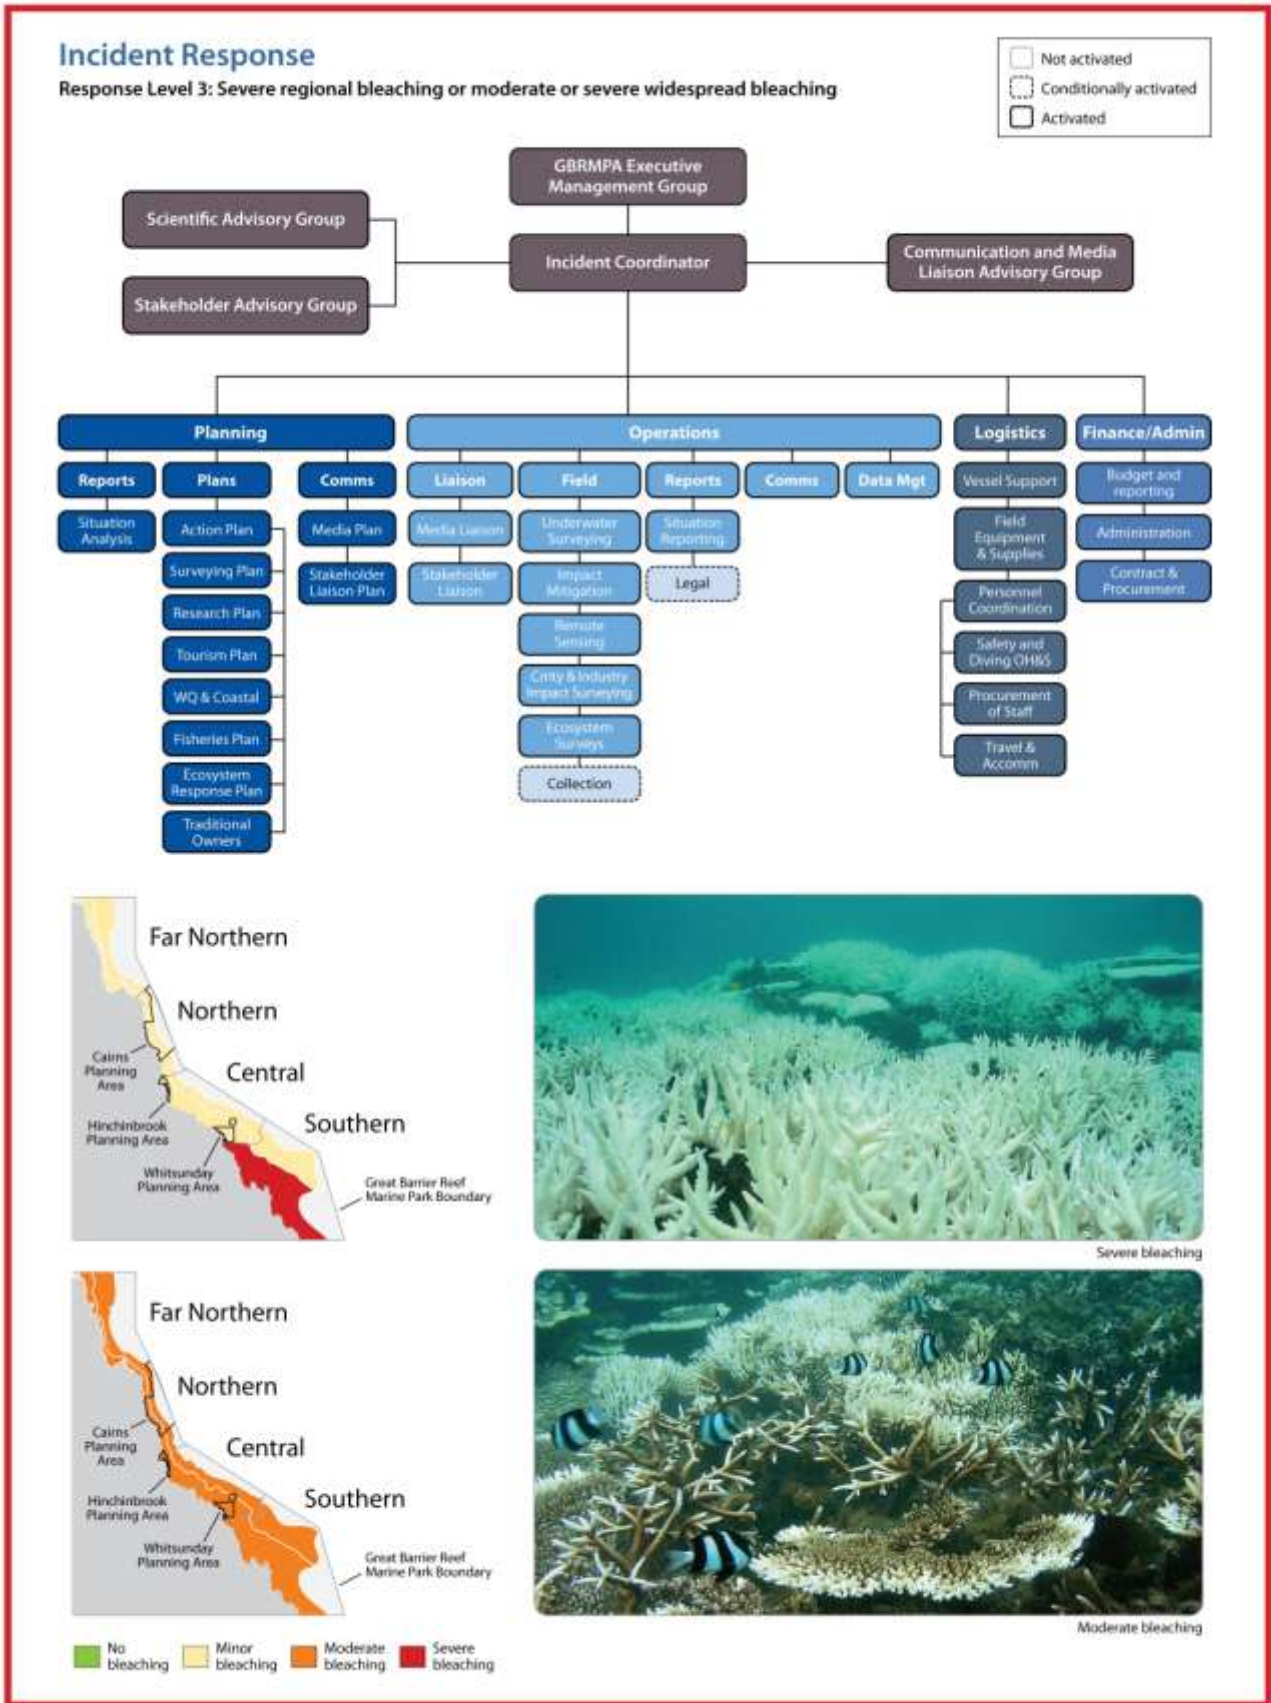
Incident Response
Response Level 3: Severe regional bleaching or moderate or severe widespread bleaching

Not activated
Conditionally activated
Activated

GBRMPA Executive Management Group
Scientific Advisory Group
Stakeholder Advisory Group
Incident Coordinator
Communication and Media Liaison Advisory Group

Planning
Reports
Situation Analysis
Plans
Action Plan
Surveying Plan
Research Plan
Tourism Plan
WQ & Coastal
Fisheries Plan
Ecosystem Response Plan
Traditional Owners
Comms
Media Plan
Stakeholder Liaison Plan

Operations
Liaison
Media Liaison
Stakeholder Liaison
Field
Underwater Surveying
Impact Mitigation
Remote Sensing
Cmty & Industry Impact Surveying
Ecosystem Surveys
Collection
Reports
Situation Reporting
Legal
Comms
Data Mgt

Logistics
Vessel Support
Field Equipment & Supplies
Personnel Coordination
Safety and Diving OH&S
Procurement of Staff
Travel & Accomm

Finance/Admin
Budget and reporting
Administration
Contract & Procurement

Far Northern
Northern
Cairns Planning Area
Central
Hinchinbrook Planning Area
Southern
Whitsunday Planning Area
Great Barrier Reef Marine Park Boundary

Severe bleaching

Far Northern
Northern
Cairns Planning Area
Central
Hinchinbrook Planning Area
Southern
Whitsunday Planning Area
Great Barrier Reef Marine Park Boundary

Moderate bleaching

No bleaching
Minor bleaching
Moderate bleaching
Severe bleaching